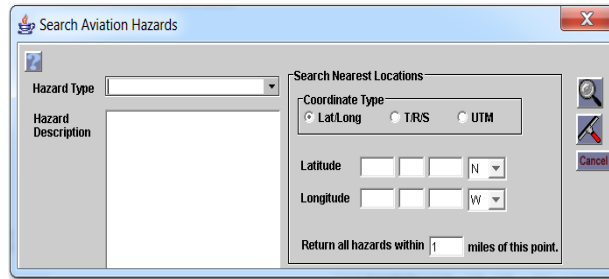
Search Aviation Hazards

X

Hazard Type

Hazard Description

Search Nearest Locations

Coordinate Type

Lat/Long

T/R/S

UTM

Latitude

N

Longitude

W

Return all hazards within 1 miles of this point.

Cancel